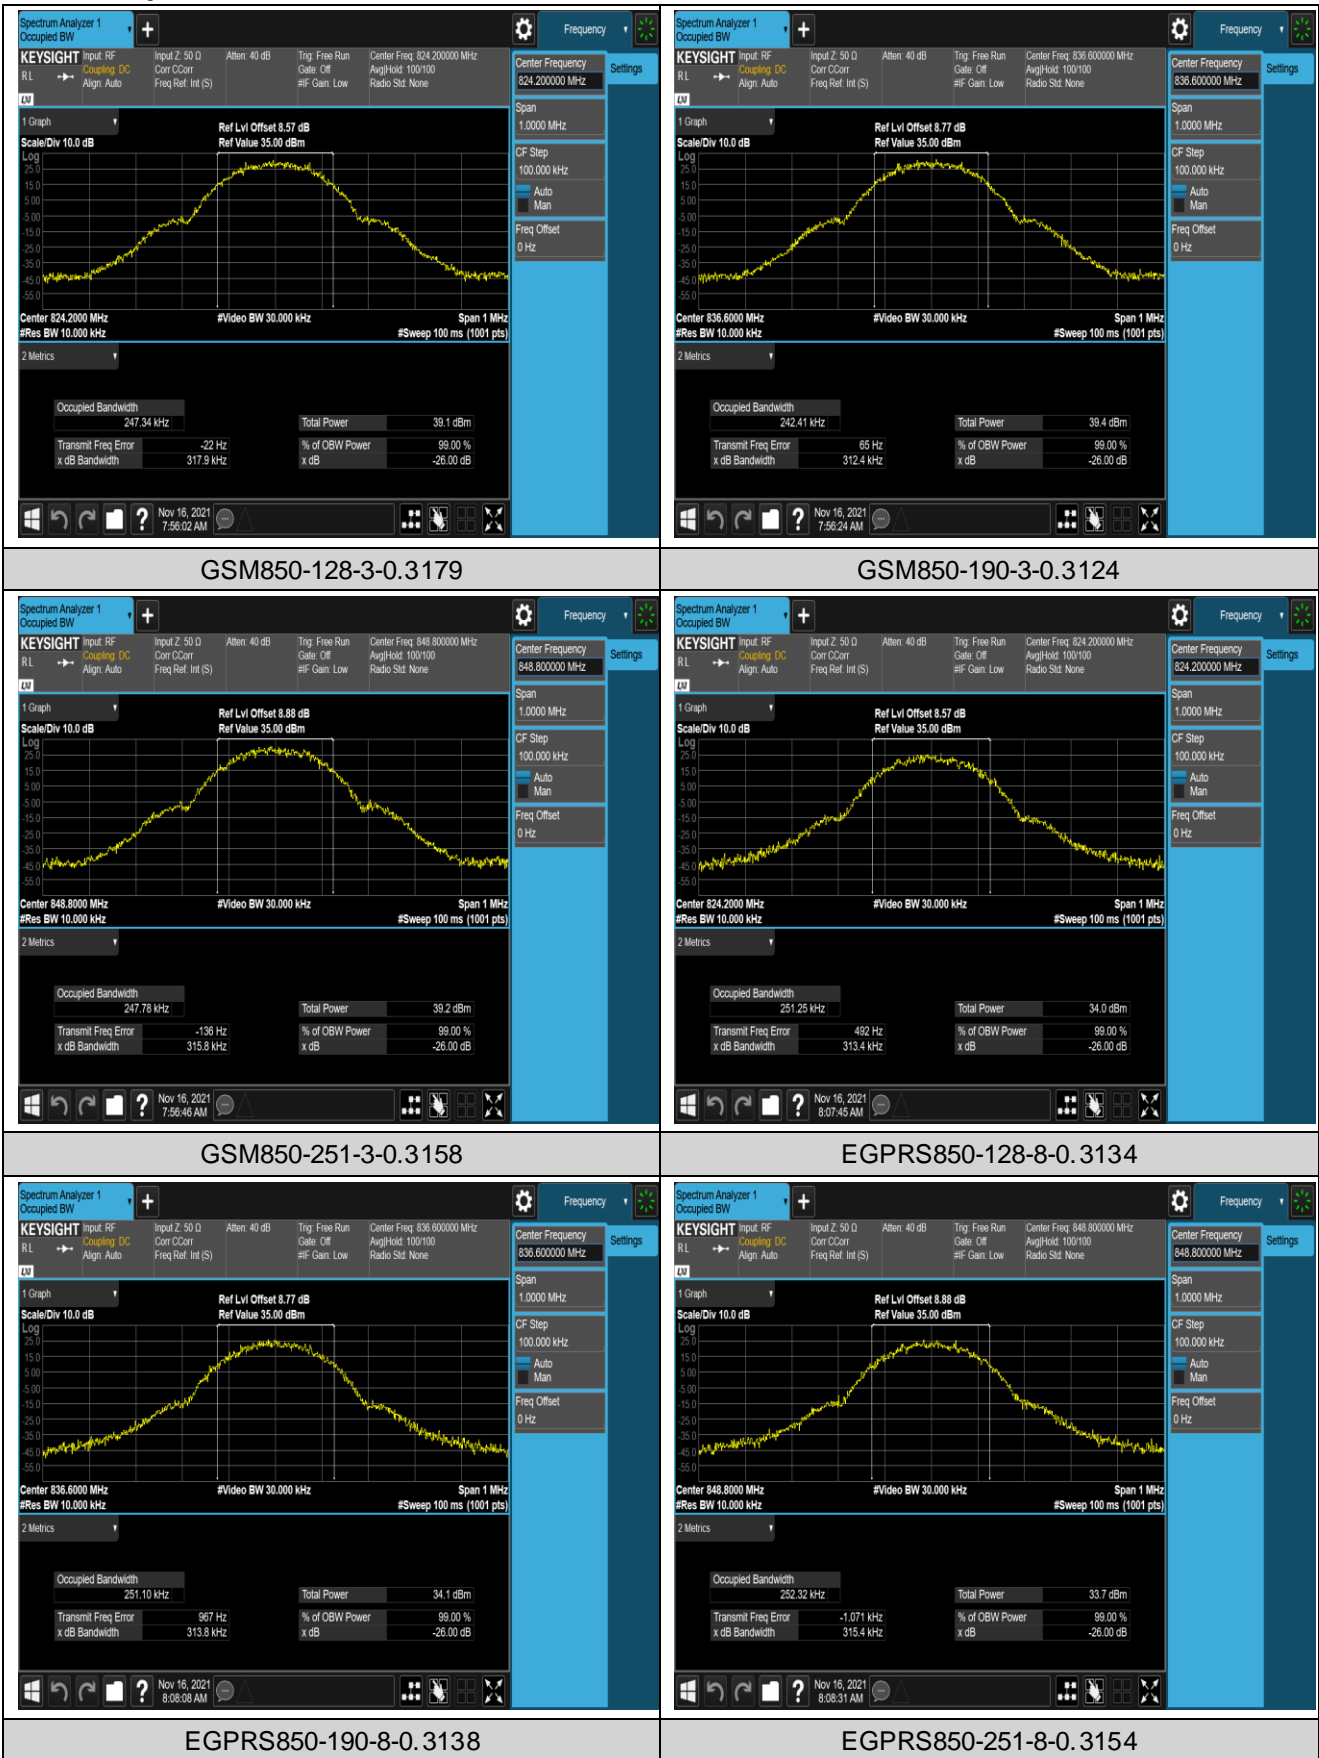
Spectrum Analyzer 1
Occupied BW
Frequency
KEYSIGHT Input: RF Coupling: DC Align: Auto
Input Z: 50 Ω Corr CCorr Freq Ref: Int (S)
Atten: 40 dB
Trig: Free Run Gate: Off #IF Gain: Low
Center Freq: 824.200000 MHz Avg|Hold: 100/100 Radio Std: None
Center Frequency 824.200000 MHz
Settings
Span 1.0000 MHz
CF Step 100.000 kHz
Auto
Man
Freq Offset 0 Hz
1 Graph
Scale/Div 10.0 dB
Log
Ref Lvl Offset 8.57 dB
Ref Value 35.00 dBm
25.0
15.0
5.00
-5.00
-15.0
-25.0
-35.0
-45.0
-55.0
Center 824.2000 MHz
#Res BW 10.000 kHz
#Video BW 30.000 kHz
Span 1 MHz
#Sweep 100 ms (1001 pts)
2 Metrics
Occupied Bandwidth
247.34 kHz
Total Power 39.1 dBm
Transmit Freq Error -22 Hz
x dB Bandwidth 317.9 kHz
% of OBW Power 99.00 %
x dB -26.00 dB
Nov 16, 2021 7:56:02 AM

Spectrum Analyzer 1
Occupied BW
Frequency
KEYSIGHT Input: RF Coupling: DC Align: Auto
Input Z: 50 Ω Corr CCorr Freq Ref: Int (S)
Atten: 40 dB
Trig: Free Run Gate: Off #IF Gain: Low
Center Freq: 836.600000 MHz Avg|Hold: 100/100 Radio Std: None
Center Frequency 836.600000 MHz
Settings
Span 1.0000 MHz
CF Step 100.000 kHz
Auto
Man
Freq Offset 0 Hz
1 Graph
Scale/Div 10.0 dB
Log
Ref Lvl Offset 8.77 dB
Ref Value 35.00 dBm
25.0
15.0
5.00
-5.00
-15.0
-25.0
-35.0
-45.0
-55.0
Center 836.6000 MHz
#Res BW 10.000 kHz
#Video BW 30.000 kHz
Span 1 MHz
#Sweep 100 ms (1001 pts)
2 Metrics
Occupied Bandwidth
242.41 kHz
Total Power 39.4 dBm
Transmit Freq Error 65 Hz
x dB Bandwidth 312.4 kHz
% of OBW Power 99.00 %
x dB -26.00 dB
Nov 16, 2021 7:56:24 AM

GSM850-128-3-0.3179

GSM850-190-3-0.3124

Spectrum Analyzer 1
Occupied BW
Frequency
KEYSIGHT Input: RF Coupling: DC Align: Auto
Input Z: 50 Ω Corr CCorr Freq Ref: Int (S)
Atten: 40 dB
Trig: Free Run Gate: Off #IF Gain: Low
Center Freq: 848.800000 MHz Avg|Hold: 100/100 Radio Std: None
Center Frequency 848.800000 MHz
Settings
Span 1.0000 MHz
CF Step 100.000 kHz
Auto
Man
Freq Offset 0 Hz
1 Graph
Scale/Div 10.0 dB
Log
Ref Lvl Offset 8.88 dB
Ref Value 35.00 dBm
25.0
15.0
5.00
-5.00
-15.0
-25.0
-35.0
-45.0
-55.0
Center 848.8000 MHz
#Res BW 10.000 kHz
#Video BW 30.000 kHz
Span 1 MHz
#Sweep 100 ms (1001 pts)
2 Metrics
Occupied Bandwidth
247.78 kHz
Total Power 39.2 dBm
Transmit Freq Error -136 Hz
x dB Bandwidth 315.8 kHz
% of OBW Power 99.00 %
x dB -26.00 dB
Nov 16, 2021 7:56:46 AM

Spectrum Analyzer 1
Occupied BW
Frequency
KEYSIGHT Input: RF Coupling: DC Align: Auto
Input Z: 50 Ω Corr CCorr Freq Ref: Int (S)
Atten: 40 dB
Trig: Free Run Gate: Off #IF Gain: Low
Center Freq: 824.200000 MHz Avg|Hold: 100/100 Radio Std: None
Center Frequency 824.200000 MHz
Settings
Span 1.0000 MHz
CF Step 100.000 kHz
Auto
Man
Freq Offset 0 Hz
1 Graph
Scale/Div 10.0 dB
Log
Ref Lvl Offset 8.57 dB
Ref Value 35.00 dBm
25.0
15.0
5.00
-5.00
-15.0
-25.0
-35.0
-45.0
-55.0
Center 824.2000 MHz
#Res BW 10.000 kHz
#Video BW 30.000 kHz
Span 1 MHz
#Sweep 100 ms (1001 pts)
2 Metrics
Occupied Bandwidth
251.25 kHz
Total Power 34.0 dBm
Transmit Freq Error 492 Hz
x dB Bandwidth 313.4 kHz
% of OBW Power 99.00 %
x dB -26.00 dB
Nov 16, 2021 8:07:45 AM

GSM850-251-3-0.3158

EGPRS850-128-8-0.3134

Spectrum Analyzer 1
Occupied BW
Frequency
KEYSIGHT Input: RF Coupling: DC Align: Auto
Input Z: 50 Ω Corr CCorr Freq Ref: Int (S)
Atten: 40 dB
Trig: Free Run Gate: Off #IF Gain: Low
Center Freq: 836.600000 MHz Avg|Hold: 100/100 Radio Std: None
Center Frequency 836.600000 MHz
Settings
Span 1.0000 MHz
CF Step 100.000 kHz
Auto
Man
Freq Offset 0 Hz
1 Graph
Scale/Div 10.0 dB
Log
Ref Lvl Offset 8.77 dB
Ref Value 35.00 dBm
25.0
15.0
5.00
-5.00
-15.0
-25.0
-35.0
-45.0
-55.0
Center 836.6000 MHz
#Res BW 10.000 kHz
#Video BW 30.000 kHz
Span 1 MHz
#Sweep 100 ms (1001 pts)
2 Metrics
Occupied Bandwidth
251.10 kHz
Total Power 34.1 dBm
Transmit Freq Error 967 Hz
x dB Bandwidth 313.8 kHz
% of OBW Power 99.00 %
x dB -26.00 dB
Nov 16, 2021 8:08:08 AM

Spectrum Analyzer 1
Occupied BW
Frequency
KEYSIGHT Input: RF Coupling: DC Align: Auto
Input Z: 50 Ω Corr CCorr Freq Ref: Int (S)
Atten: 40 dB
Trig: Free Run Gate: Off #IF Gain: Low
Center Freq: 848.800000 MHz Avg|Hold: 100/100 Radio Std: None
Center Frequency 848.800000 MHz
Settings
Span 1.0000 MHz
CF Step 100.000 kHz
Auto
Man
Freq Offset 0 Hz
1 Graph
Scale/Div 10.0 dB
Log
Ref Lvl Offset 8.88 dB
Ref Value 35.00 dBm
25.0
15.0
5.00
-5.00
-15.0
-25.0
-35.0
-45.0
-55.0
Center 848.8000 MHz
#Res BW 10.000 kHz
#Video BW 30.000 kHz
Span 1 MHz
#Sweep 100 ms (1001 pts)
2 Metrics
Occupied Bandwidth
252.32 kHz
Total Power 33.7 dBm
Transmit Freq Error -1.071 kHz
x dB Bandwidth 315.4 kHz
% of OBW Power 99.00 %
x dB -26.00 dB
Nov 16, 2021 8:08:31 AM

EGPRS850-190-8-0.3138

EGPRS850-251-8-0.3154